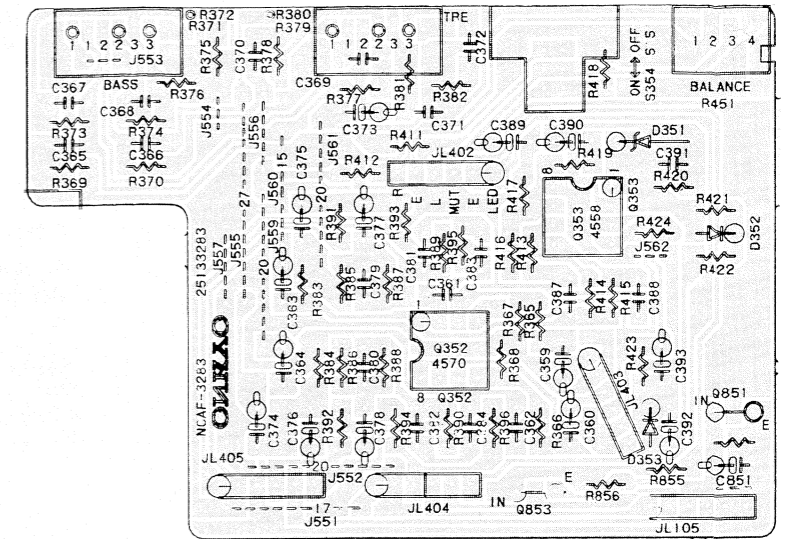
R372 R380
R371 R379
1 1 2 2 3 3
J553
BASS
1 1 2 2 3 3
TRE
C372
R375 C370 R378
C369
R376
C367 C368
R373 R374
C365 C366
R369 R370
J554 J556
R377 R381 R382
C373 C371
R411
C389 C390
R418
ON OFF
S354 S'S
1 2 3 4
BALANCE
R451
D351
R419
C391
R420
J561
R412
JL402
15 J560 C375
20
27
R L MUT LED E
R417
Q353 4558
Q353
R421
R424
J562
D352
R422
25133283
J557 J555
20 J559
R391
C377
R393
C381 R394 R395
R416 R413
E
R383
R385 C379 R387
C361 C383
R367 R365
C387
R414 R415 C388
C363
ONKYO
NCAF-3283
Q352 4570
8 Q352
C364
R384 R386 C380 R388
R368
C359
R423
C393
JL403
Q851
IN
E
C374 C376 R392 C378
R366 C360
C392
D353
R855
C851
JL405
20
J552
JL404
E
IN
Q853
R856
17
J551
JL105